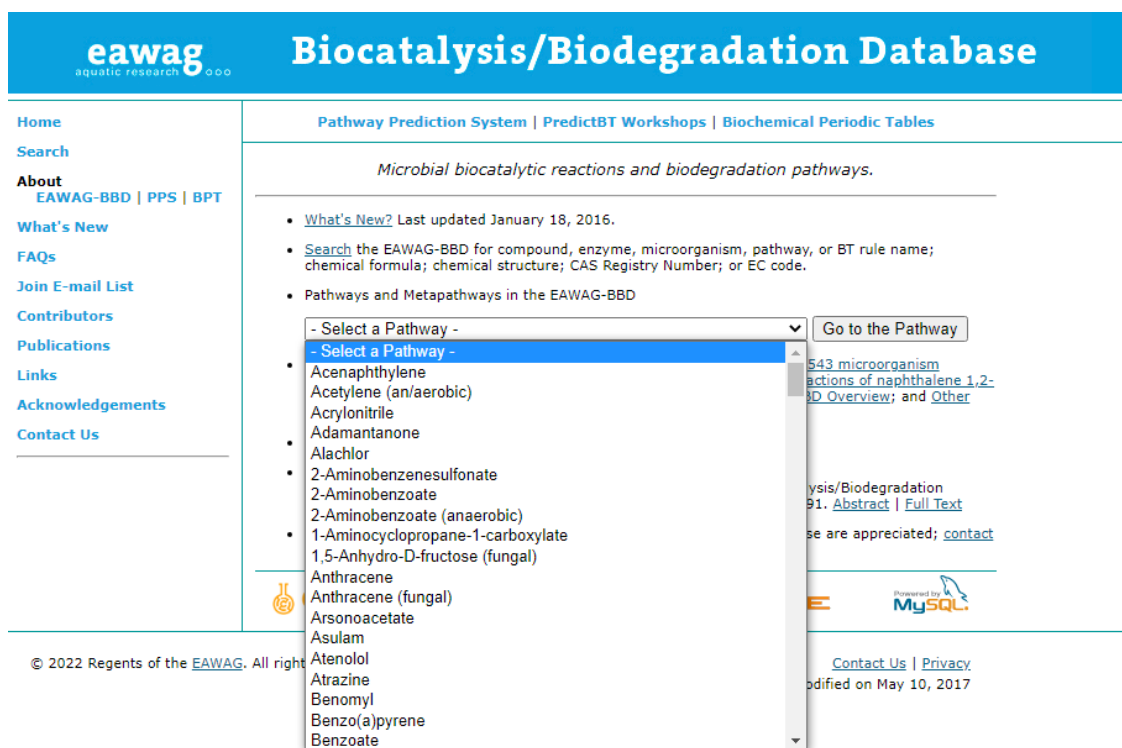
eawag
aquatic research

Biocatalysis/Biodegradation Database

Home
Search
About
EAWAG-BBD | PPS | BPT
What's New
FAQs
Join E-mail List
Contributors
Publications
Links
Acknowledgements
Contact Us

Pathway Prediction System | PredictBT Workshops | Biochemical Periodic Tables

Microbial biocatalytic reactions and biodegradation pathways.

• What's New? Last updated January 18, 2016.

• Search the EAWAG-BBD for compound, enzyme, microorganism, pathway, or BT rule name; chemical formula; chemical structure; CAS Registry Number; or EC code.

• Pathways and Metapathways in the EAWAG-BBD

- Select a Pathway - Go to the Pathway

- Select a Pathway -
Acenaphthylene
Acetylene (an/aerobic)
Acrylonitrile
Adamantanone
Alachlor
2-Aminobenzenesulfonate
2-Aminobenzoate
2-Aminobenzoate (anaerobic)
1-Aminocyclopropane-1-carboxylate
1,5-Anhydro-D-fructose (fungal)
Anthracene
Anthracene (fungal)
Arsonoacetate
Asulam
Atenolol
Atrazine
Benomyl
Benzo(a)pyrene
Benzoate

• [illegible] 543 microorganism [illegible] actions of naphthalene 1,2- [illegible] 3D Overview; and Other

• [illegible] ysis/Biodegradation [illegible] 91. Abstract | Full Text

• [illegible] se are appreciated; contact

Powered by MySQL

© 2022 Regents of the EAWAG. All right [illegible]

Contact Us | Privacy
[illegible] odified on May 10, 2017